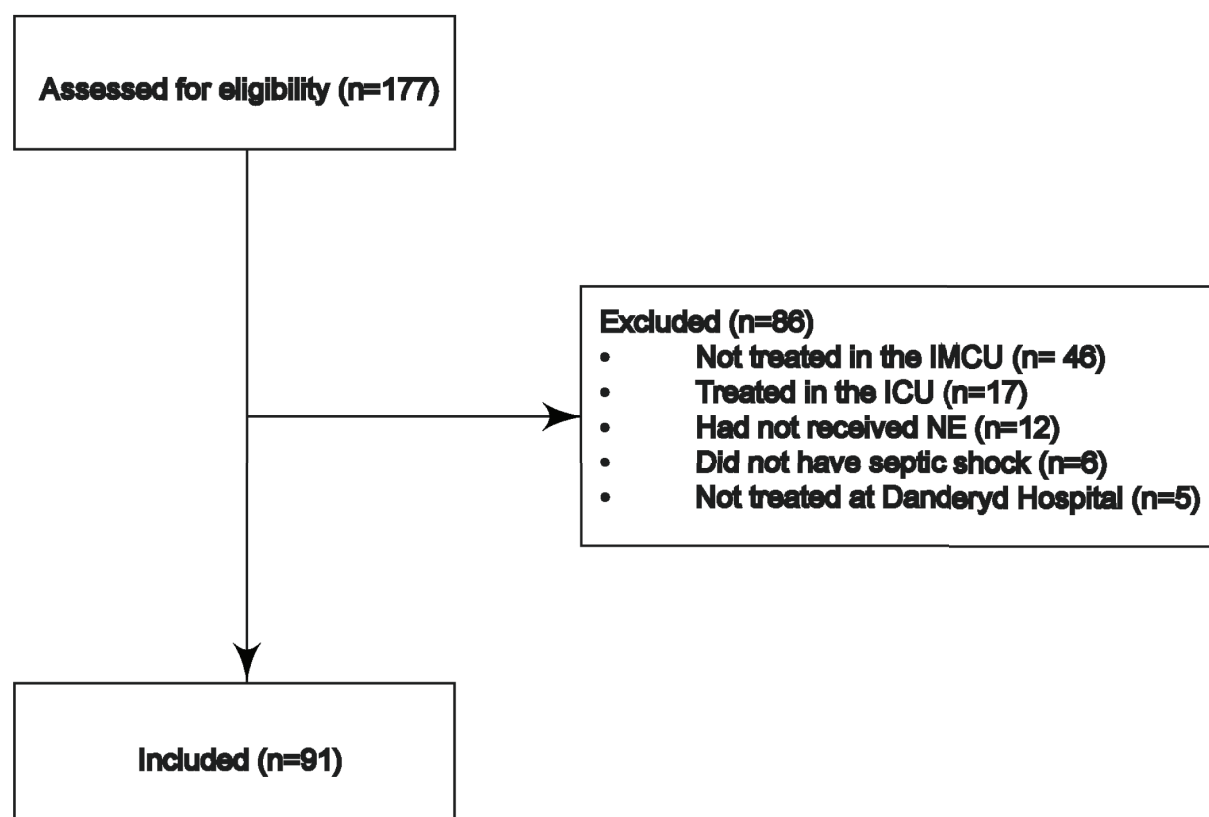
Assessed for eligibility (n=177)

Excluded (n=86)
- Not treated in the IMCU (n= 46)
- Treated in the ICU (n=17)
- Had not received NE (n=12)
- Did not have septic shock (n=6)
- Not treated at Danderyd Hospital (n=5)

Included (n=91)